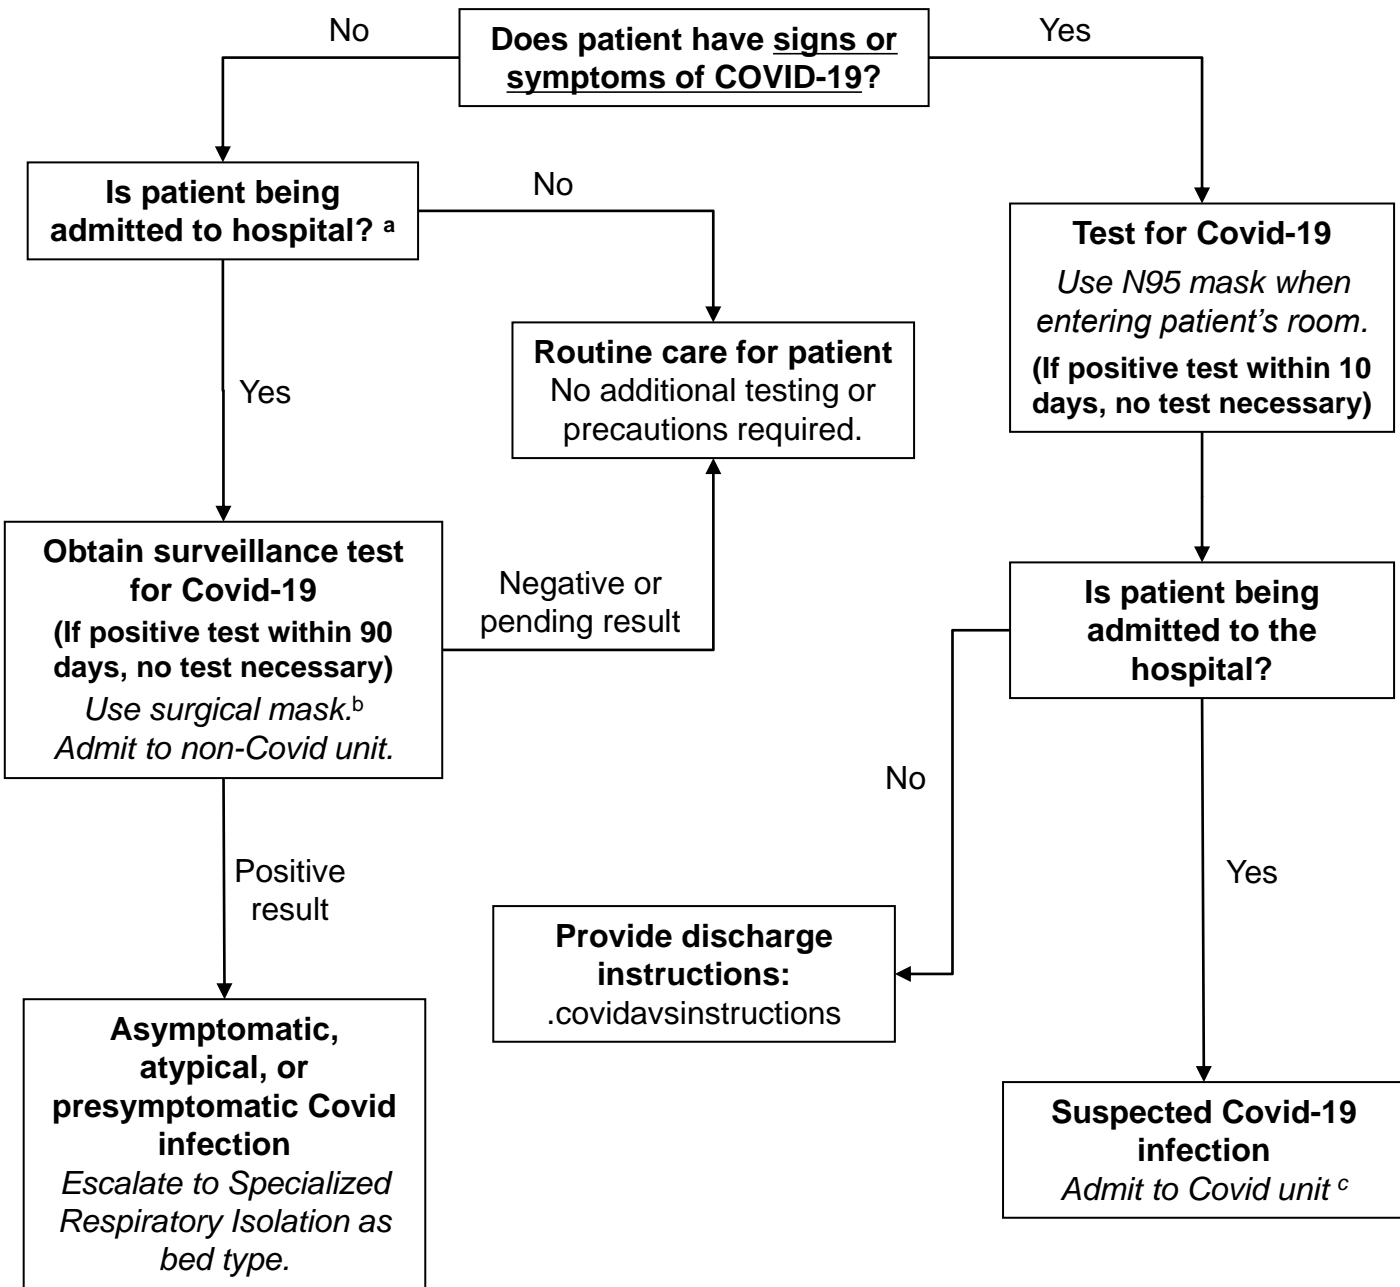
Does patient have signs or symptoms of COVID-19?

No

Yes

Is patient being admitted to hospital? $^{a}$

No

Routine care for patient
No additional testing or precautions required.

Yes

Obtain surveillance test for Covid-19
(If positive test within 90 days, no test necessary)
Use surgical mask.$^{b}$
Admit to non-Covid unit.

Negative or pending result

Positive result

Asymptomatic, atypical, or presymptomatic Covid infection
Escalate to Specialized Respiratory Isolation as bed type.

Test for Covid-19
Use N95 mask when entering patient's room.
(If positive test within 10 days, no test necessary)

Is patient being admitted to the hospital?

No

Yes

Provide discharge instructions:
.covidavsinstructions

Suspected Covid-19 infection
Admit to Covid unit $^{c}$